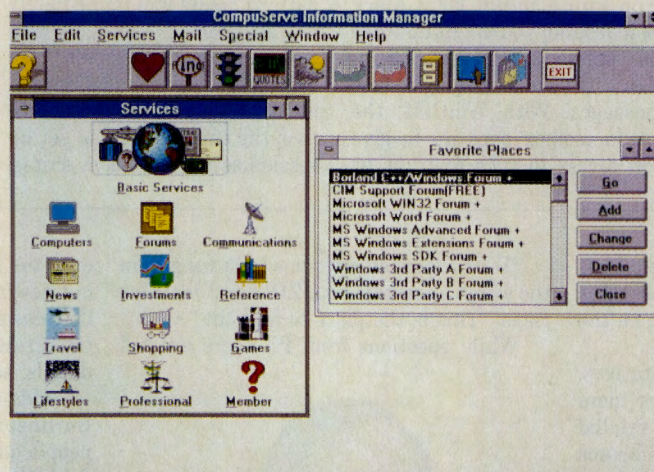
CompuServe Information Manager

File Edit Services Mail Special Window Help

QUOTES

EXIT

Services

Basic Services

Computers
Forums
Communications
News
Investments
Reference
Travel
Shopping
Games
Lifestyles
Professional
Member

Favorite Places

Borland C++/Windows Forum +
CIM Support Forum(FREE)
Microsoft WIN32 Forum +
Microsoft Word Forum +
MS Windows Advanced Forum +
MS Windows Extensions Forum +
MS Windows SDK Forum +
Windows 3rd Party A Forum +
Windows 3rd Party B Forum +
Windows 3rd Party C Forum +

Go
Add
Change
Delete
Close